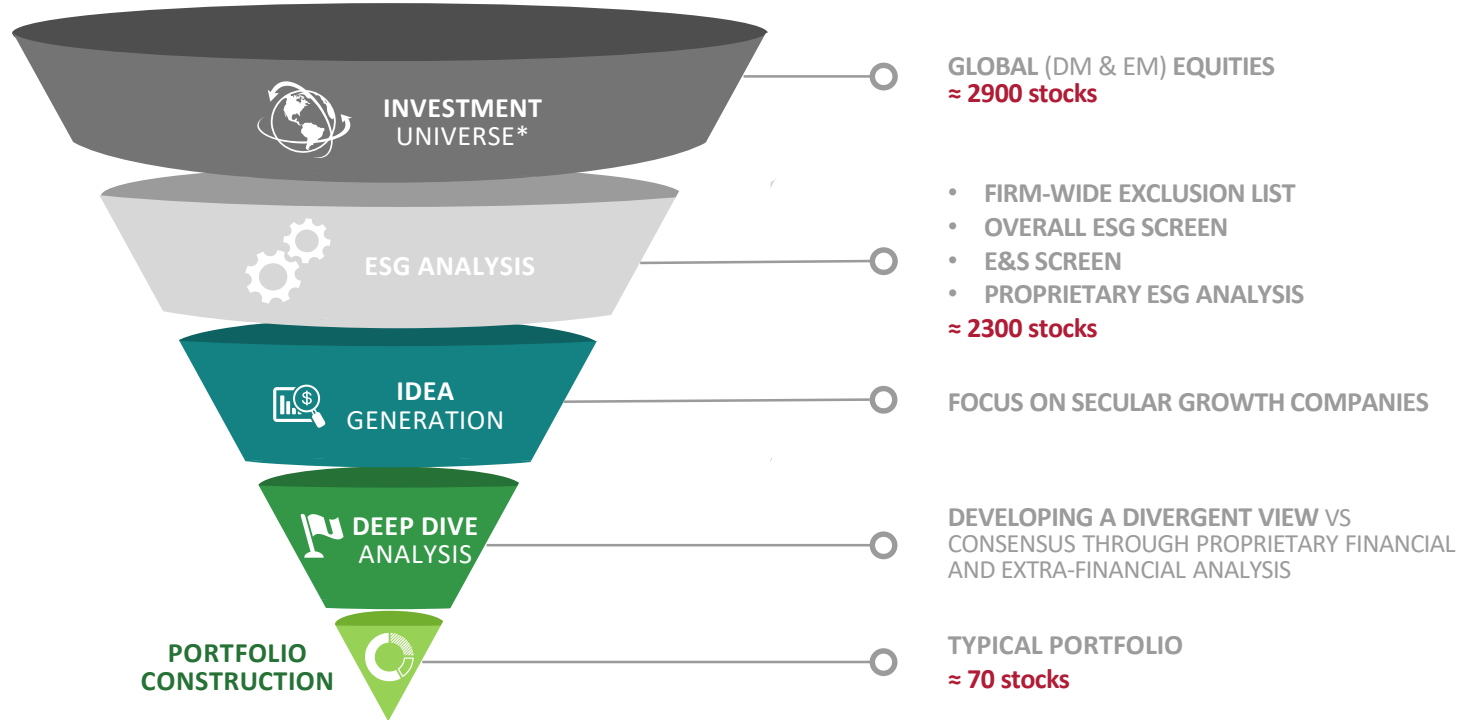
INVESTMENT UNIVERSE*

GLOBAL (DM & EM) EQUITIES
≈ 2900 stocks

ESG ANALYSIS

• FIRM-WIDE EXCLUSION LIST
• OVERALL ESG SCREEN
• E&S SCREEN
• PROPRIETARY ESG ANALYSIS
≈ 2300 stocks

IDEA GENERATION

FOCUS ON SECULAR GROWTH COMPANIES

DEEP DIVE ANALYSIS

DEVELOPING A DIVERGENT VIEW VS CONSENSUS THROUGH PROPRIETARY FINANCIAL AND EXTRA-FINANCIAL ANALYSIS

PORTFOLIO CONSTRUCTION

TYPICAL PORTFOLIO
≈ 70 stocks